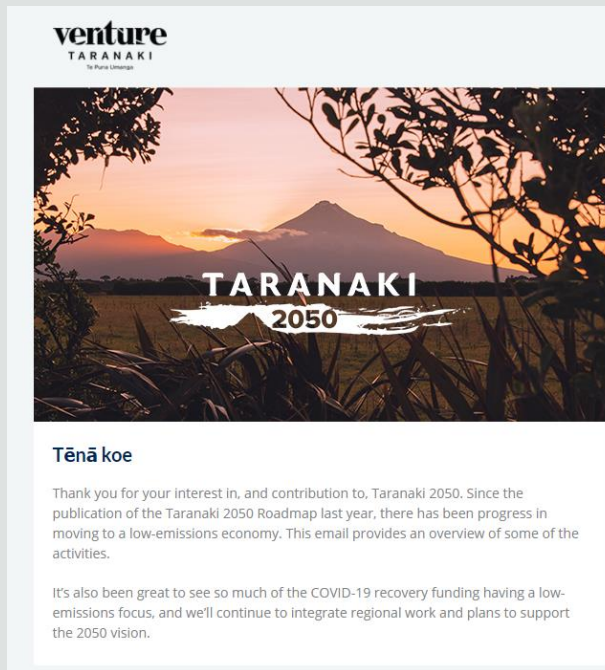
venture
TARANAKI
Te Puna Umanga

TARANAKI
2050

Tēnā koe

Thank you for your interest in, and contribution to, Taranaki 2050. Since the publication of the Taranaki 2050 Roadmap last year, there has been progress in moving to a low-emissions economy. This email provides an overview of some of the activities.

It's also been great to see so much of the COVID-19 recovery funding having a low-emissions focus, and we'll continue to integrate regional work and plans to support the 2050 vision.